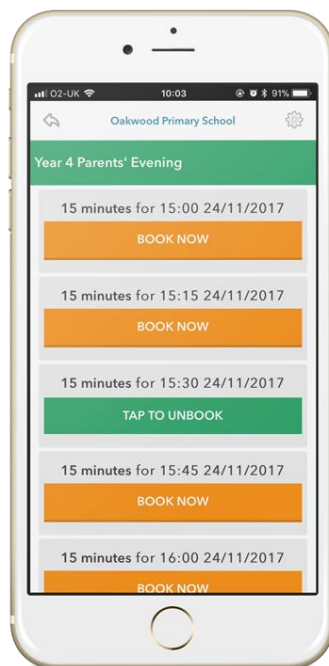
O2-UK 10:03 91%

Oakwood Primary School

Year 4 Parents' Evening

15 minutes for 15:00 24/11/2017

BOOK NOW

15 minutes for 15:15 24/11/2017

BOOK NOW

15 minutes for 15:30 24/11/2017

TAP TO UNBOOK

15 minutes for 15:45 24/11/2017

BOOK NOW

15 minutes for 16:00 24/11/2017

BOOK NOW